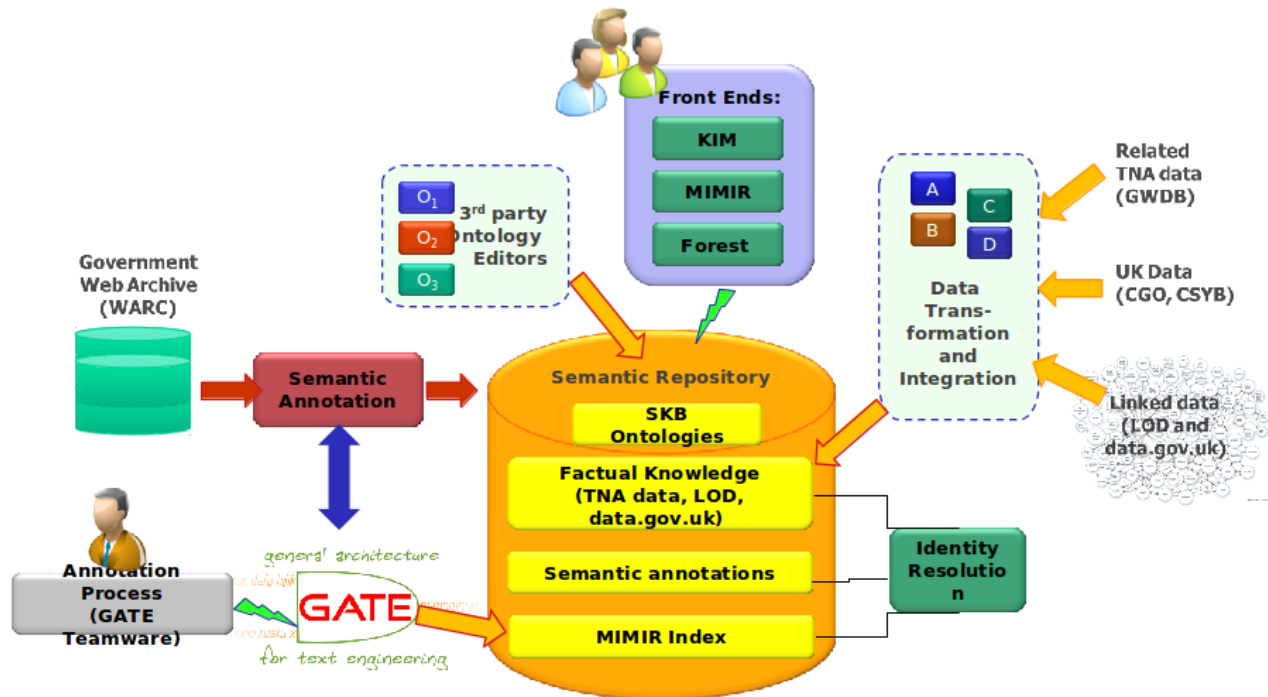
Front Ends:

KIM

MIMIR

Forest

$O_1$

$O_2$

$O_3$

3rd party Ontology Editors

A

B

C

D

Data Transformation and Integration

Related TNA data (GWDB)

UK Data (CGO, CSYB)

Linked data (LOD and data.gov.uk)

Government Web Archive (WARC)

Semantic Annotation

Semantic Repository

SKB Ontologies

Factual Knowledge (TNA data, LOD, data.gov.uk)

Semantic annotations

MIMIR Index

Identity Resolution

Annotation Process (GATE Teamware)

general architecture

GATE

for text engineering